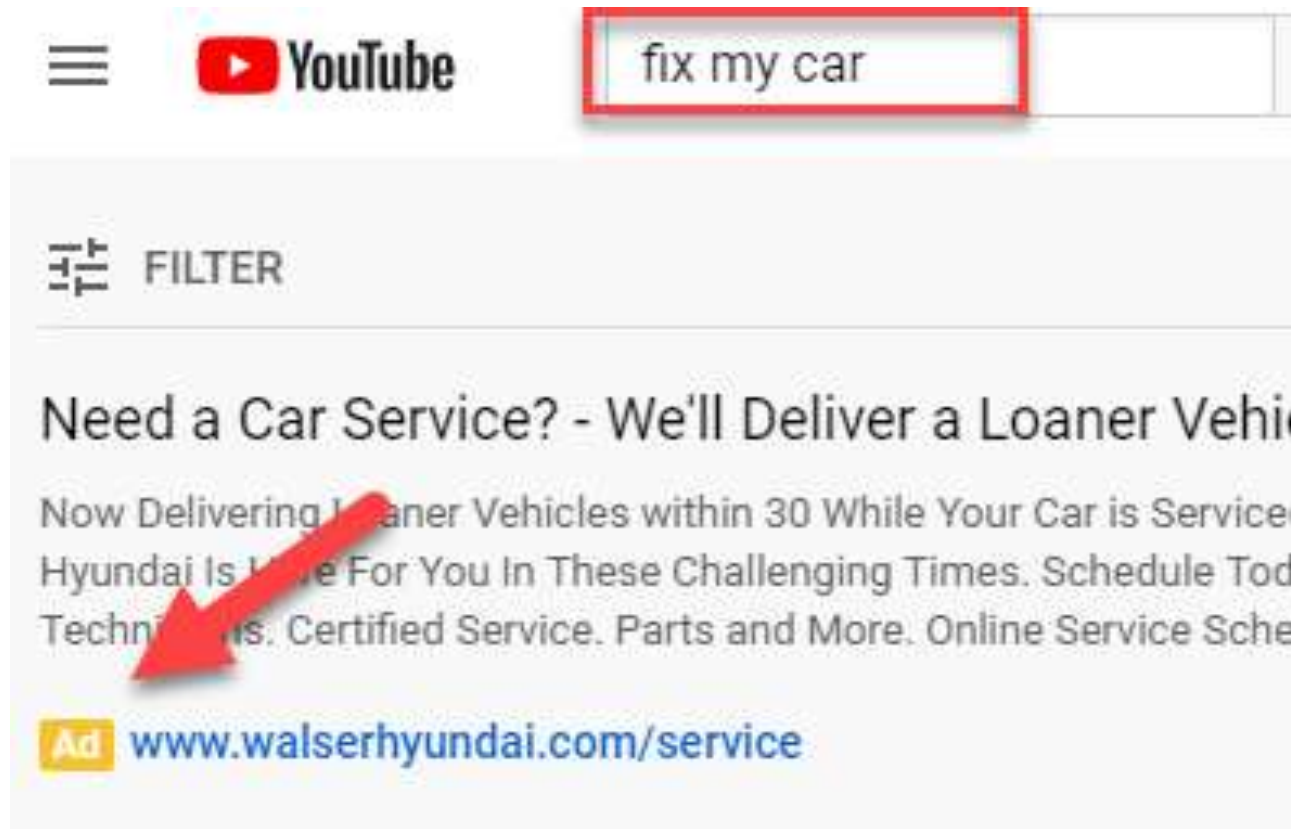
YouTube

fix my car

FILTER

Need a Car Service? - We'll Deliver a Loaner Vehi

Now Delivering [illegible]aner Vehicles within 30 While Your Car is Service Hyundai Is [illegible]e For You In These Challenging Times. Schedule Tod Techn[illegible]s. Certified Service. Parts and More. Online Service Sche

Ad www.walserhyundai.com/service